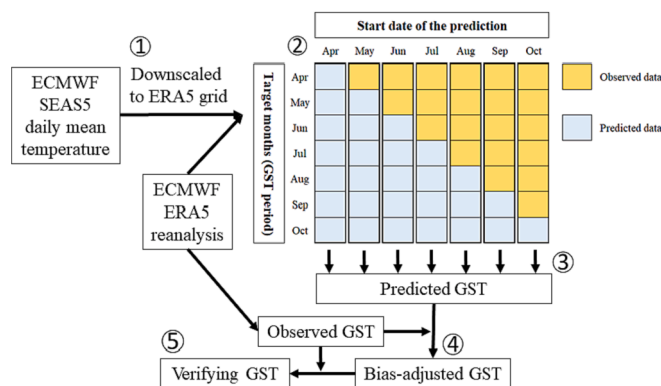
ECMWF SEAS5 daily mean temperature

①
Downscaled to ERA5 grid

ECMWF ERA5 reanalysis

②
Start date of the prediction

Target months (GST period)

| | Apr | May | Jun | Jul | Aug | Sep | Oct |
|---|---|---|---|---|---|---|---|
| Apr | | | | | | | |
| May | | | | | | | |
| Jun | | | | | | | |
| Jul | | | | | | | |
| Aug | | | | | | | |
| Sep | | | | | | | |
| Oct | | | | | | | |

Observed data

Predicted data

③
Predicted GST

Observed GST

④
Bias-adjusted GST

⑤
Verifying GST